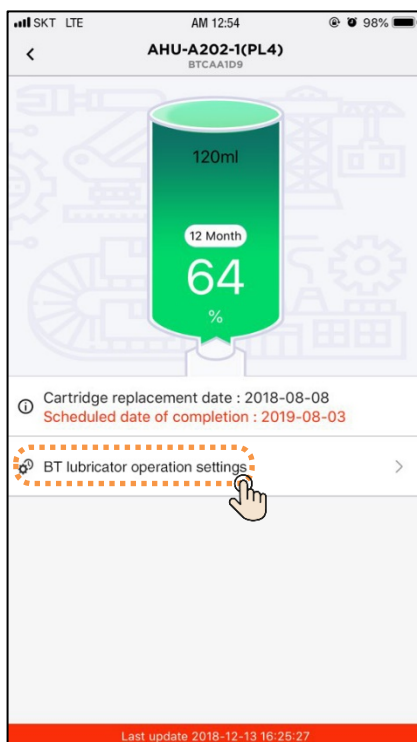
SKT LTE
AM 12:54
98%
<
AHU-A202-1(PL4)
BTCAA1D9

120ml
12 Month
64
%

Cartridge replacement date : 2018-08-08
Scheduled date of completion : 2019-08-03

BT lubricator operation settings
>

Last update 2018-12-13 16:25:27